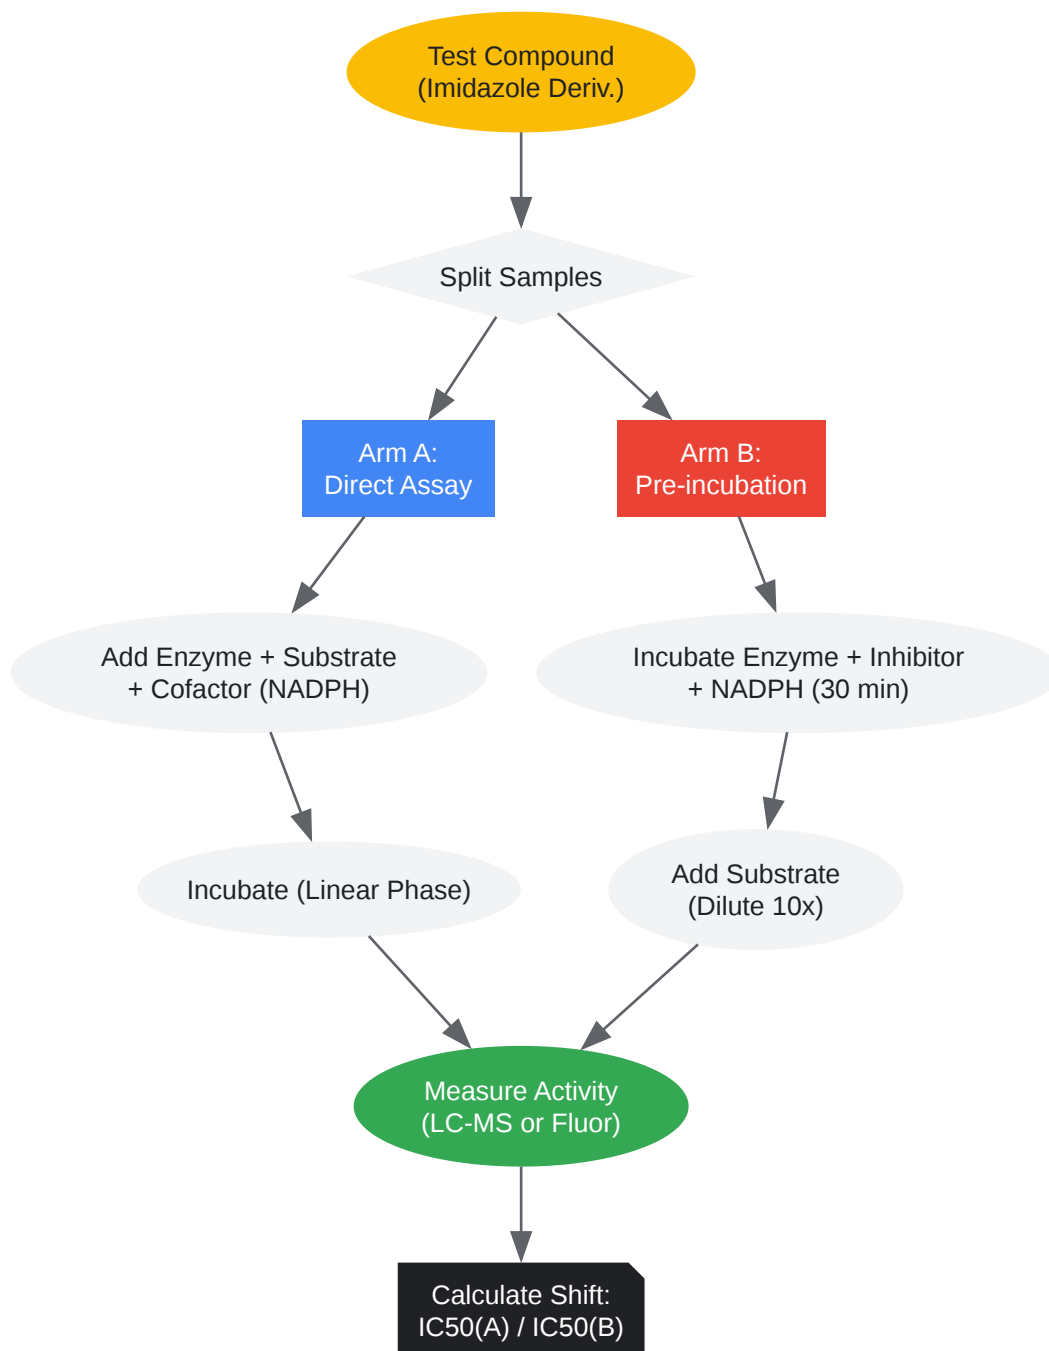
Test Compound
(Imidazole Deriv.)

Split Samples

Arm A:
Direct Assay

Arm B:
Pre-incubation

Add Enzyme + Substrate
+ Cofactor (NADPH)

Incubate Enzyme + Inhibitor
+ NADPH (30 min)

Incubate (Linear Phase)

Add Substrate
(Dilute 10x)

Measure Activity
(LC-MS or Fluor)

Calculate Shift:
IC50(A) / IC50(B)